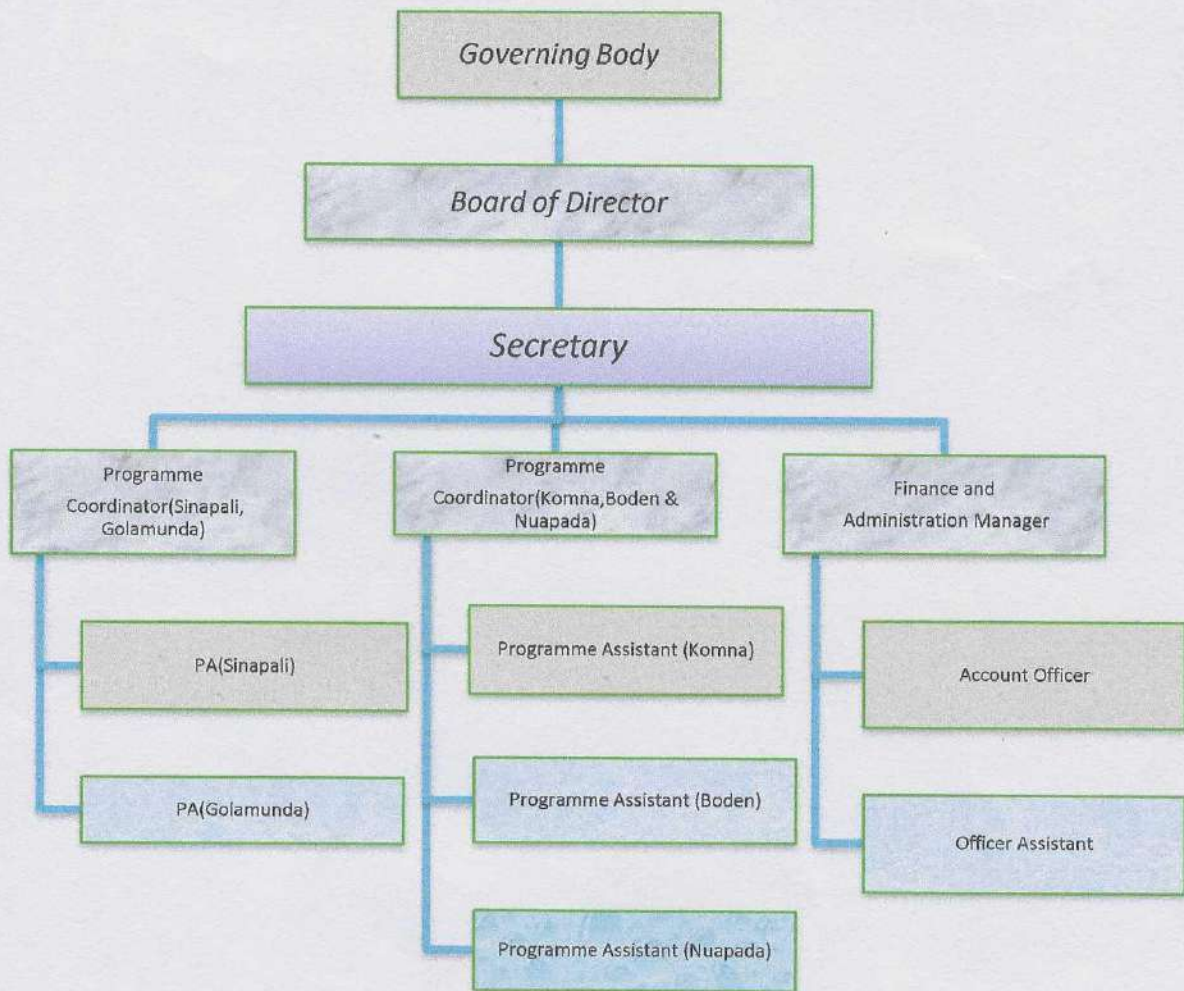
Governing Body

Board of Director

Secretary

Programme Coordinator(Sinapali, Golamunda)

PA(Sinapali)

PA(Golamunda)

Programme Coordinator(Komna,Boden & Nuapada)

Programme Assistant (Komna)

Programme Assistant (Boden)

Programme Assistant (Nuapada)

Finance and Administration Manager

Account Officer

Officer Assistant